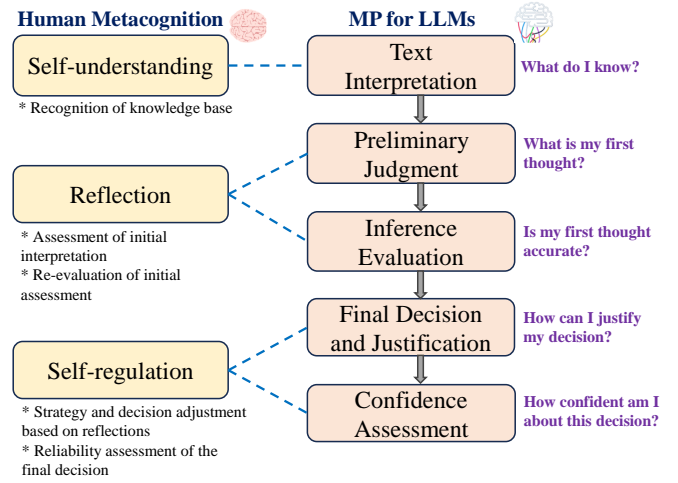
Human Metacognition

MP for LLMs

Self-understanding

* Recognition of knowledge base

Text Interpretation

What do I know?

Preliminary Judgment

What is my first thought?

Reflection

* Assessment of initial interpretation

* Re-evaluation of initial assessment

Inference Evaluation

Is my first thought accurate?

Final Decision and Justification

How can I justify my decision?

Self-regulation

* Strategy and decision adjustment based on reflections

* Reliability assessment of the final decision

Confidence Assessment

How confident am I about this decision?